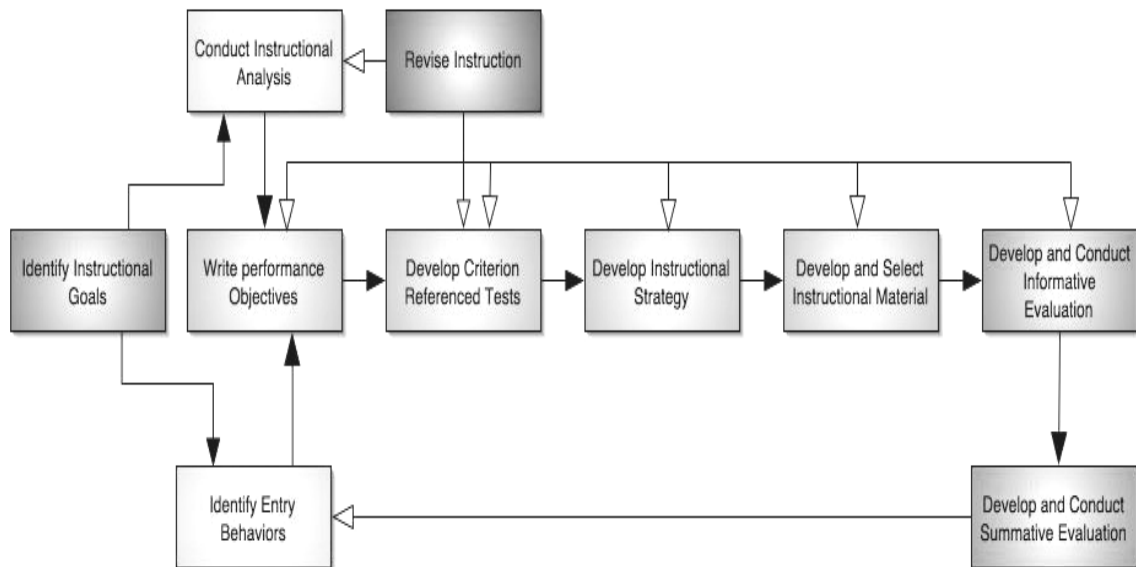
Conduct Instructional Analysis

Revise Instruction

Identify Instructional Goals

Write performance Objectives

Develop Criterion Referenced Tests

Develop Instructional Strategy

Develop and Select Instructional Material

Develop and Conduct Informative Evaluation

Identify Entry Behaviors

Develop and Conduct Summative Evaluation